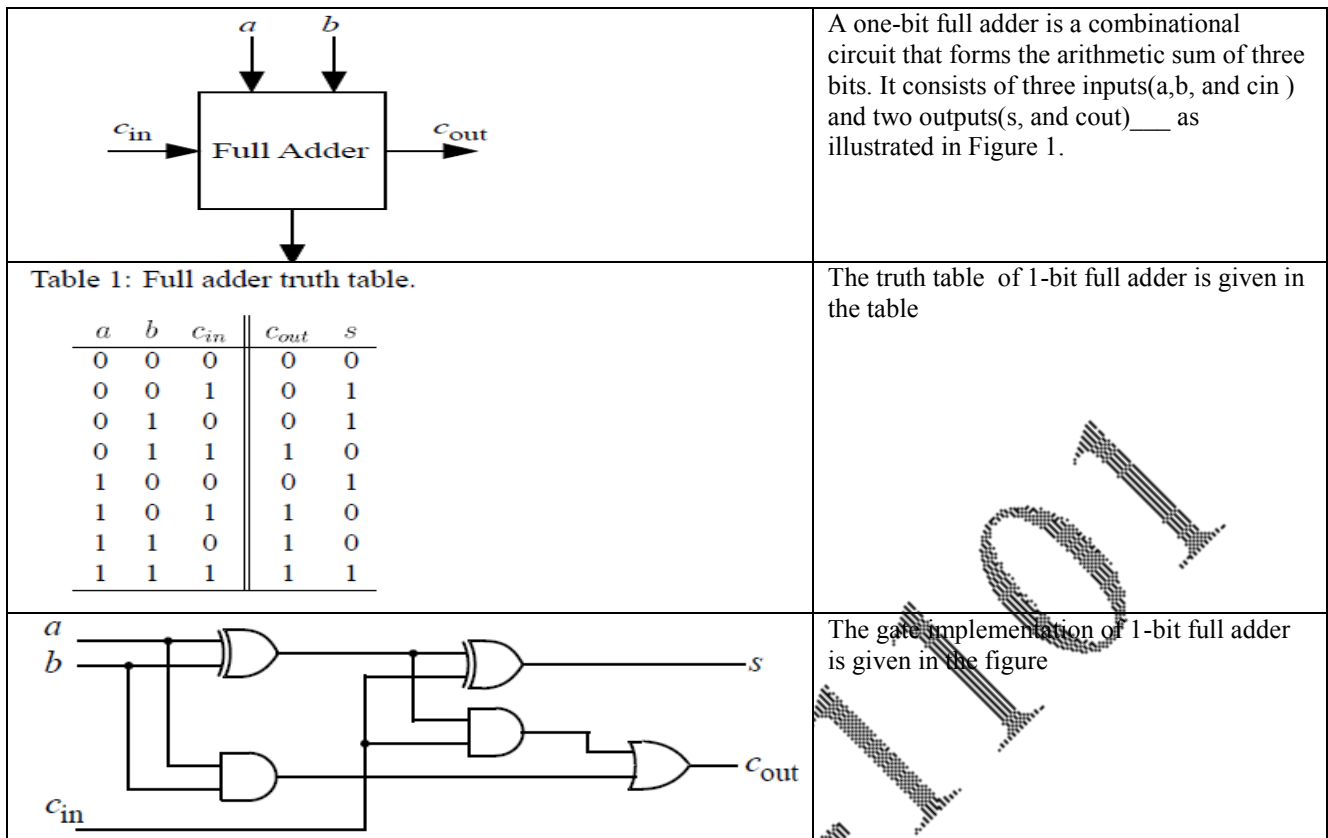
| $a$ $b$ $c_{in}$ Full Adder $c_{out}$ | A one-bit full adder is a combinational circuit that forms the arithmetic sum of three bits. It consists of three inputs(a,b, and cin ) and two outputs(s, and cout)\_\_\_ as illustrated in Figure 1. |
|---|---|
| Table 1: Full adder truth table. | The truth table of 1-bit full adder is given in the table |
| $a$ $b$ $c_{in}$ $s$ $c_{out}$ | The gate implementation of 1-bit full adder is given in the figure |

| $a$ | $b$ | $c_{in}$ | $c_{out}$ | $s$ |
|---|---|---|---|---|
| 0 | 0 | 0 | 0 | 0 |
| 0 | 0 | 1 | 0 | 1 |
| 0 | 1 | 0 | 0 | 1 |
| 0 | 1 | 1 | 1 | 0 |
| 1 | 0 | 0 | 0 | 1 |
| 1 | 0 | 1 | 1 | 0 |
| 1 | 1 | 0 | 1 | 0 |
| 1 | 1 | 1 | 1 | 1 |

1101